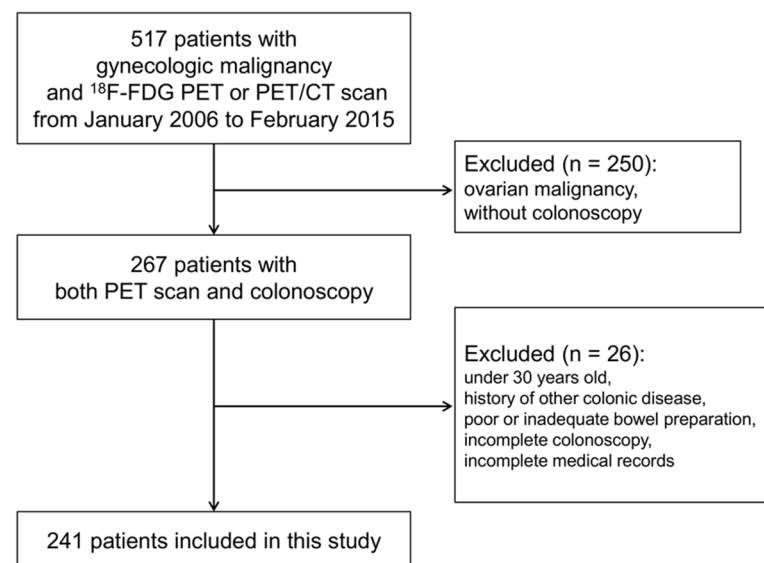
517 patients with gynecologic malignancy and $^{18}$F-FDG PET or PET/CT scan from January 2006 to February 2015

Excluded (n = 250):
ovarian malignancy,
without colonoscopy

267 patients with both PET scan and colonoscopy

Excluded (n = 26):
under 30 years old,
history of other colonic disease,
poor or inadequate bowel preparation,
incomplete colonoscopy,
incomplete medical records

241 patients included in this study